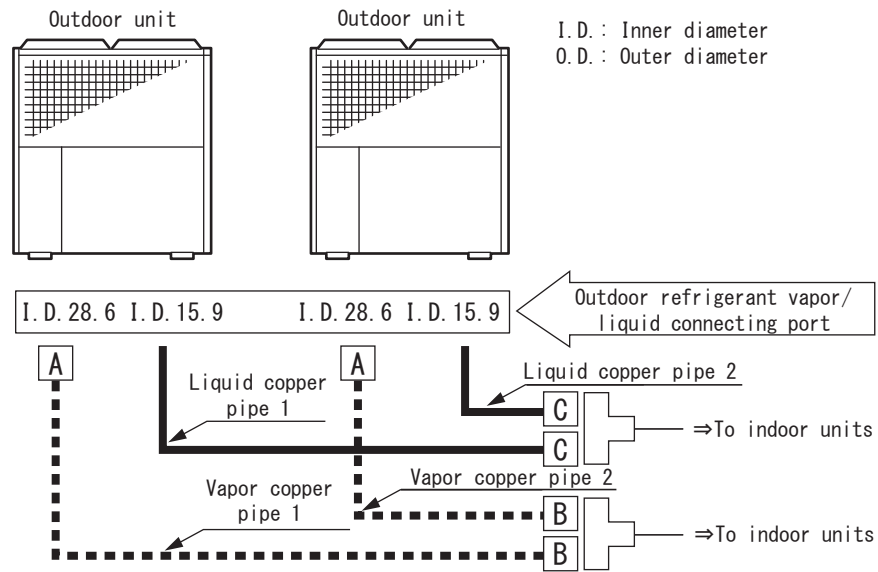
Outdoor unit

Outdoor unit

I.D.: Inner diameter
O.D.: Outer diameter

I.D.28.6 I.D.15.9 I.D.28.6 I.D.15.9

Outdoor refrigerant vapor/ liquid connecting port

A

A

Liquid copper pipe 1

Liquid copper pipe 2

C

C

⇒To indoor units

Vapor copper pipe 1

Vapor copper pipe 2

B

B

⇒To indoor units